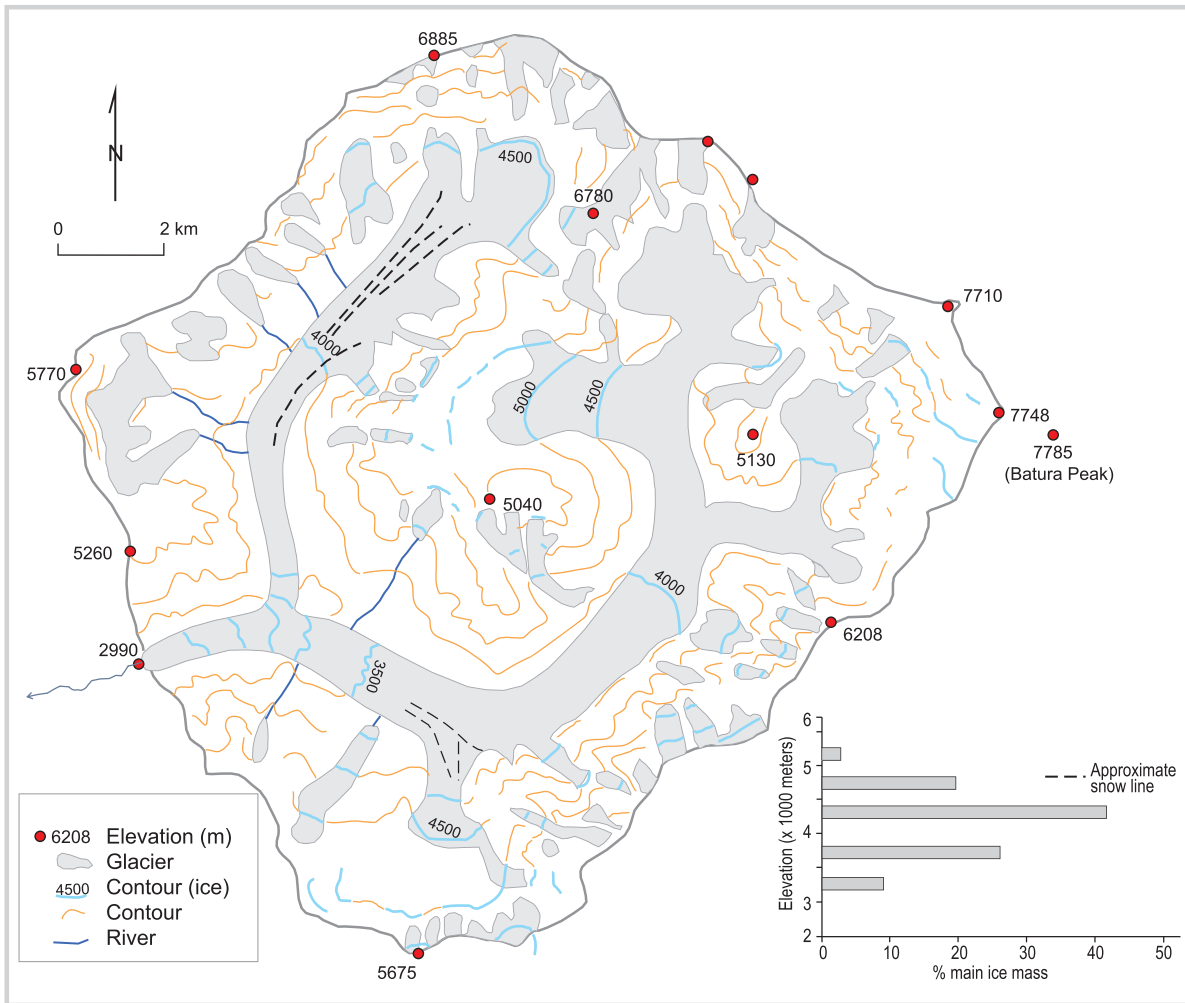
6885
N
0 2 km
4500
6780
7710
5770
4000
5000
4500
7748
7785
(Batura Peak)
5130
5040
5260
4000
6208
2990
3500
4500
6208 Elevation (m)
Glacier
4500 Contour (ice)
Contour
River
5675

Approximate snow line

| Elevation (x 1000 meters) | |
|---|---|
| 6 | |
| 5 | |
| 4 | |
| 3 | |
| 2 | |

0 10 20 30 40 50
% main ice mass